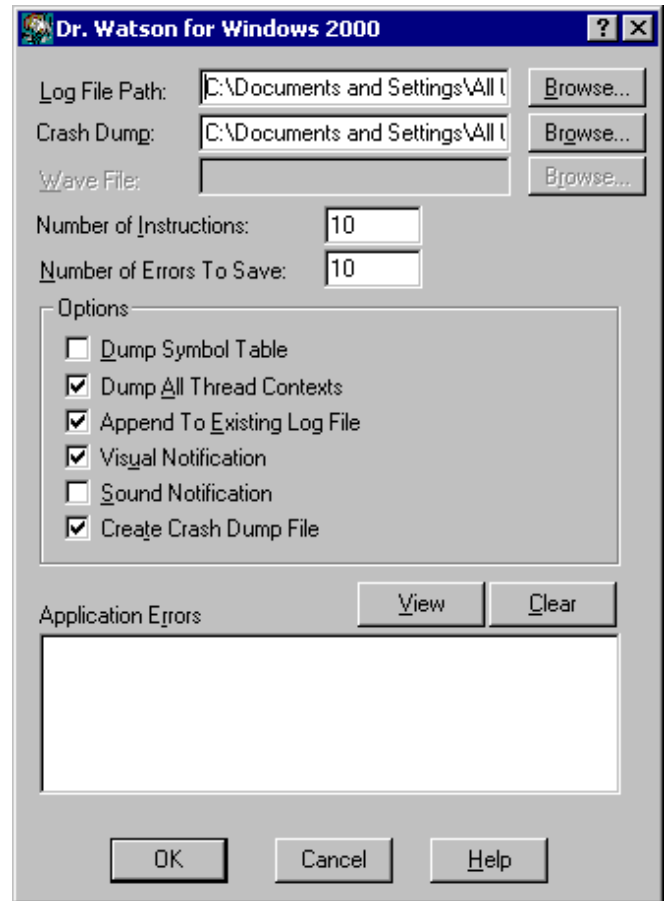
Dr. Watson for Windows 2000

?

Log File Path: C:\Documents and Settings\All U

Browse...

Crash Dump: C:\Documents and Settings\All U

Browse...

Wave File:

Browse...

Number of Instructions: 10

Number of Errors To Save: 10

Options

Dump Symbol Table

Dump All Thread Contexts

Append To Existing Log File

Visual Notification

Sound Notification

Create Crash Dump File

Application Errors

View

Clear

OK

Cancel

Help